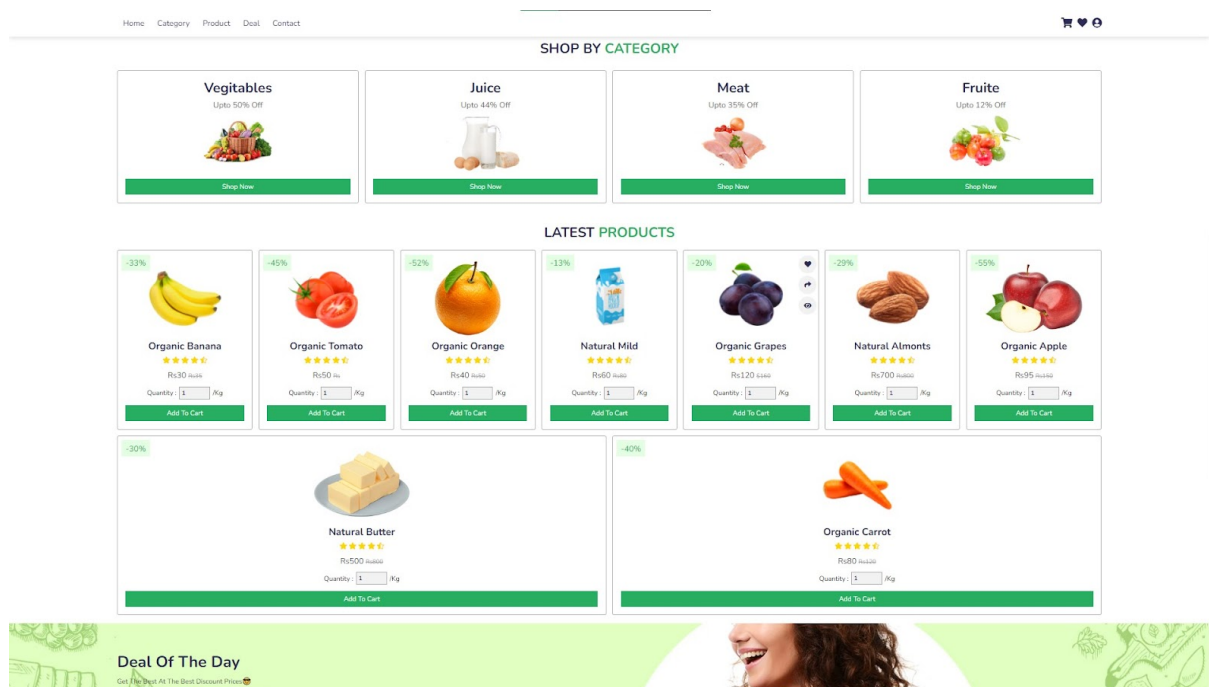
Home Category Product Deal Contact

SHOP BY CATEGORY

Vegitables
Upto 50% Off
Shop Now

Juice
Upto 44% Off
Shop Now

Meat
Upto 35% Off
Shop Now

Fruite
Upto 12% Off
Shop Now

LATEST PRODUCTS

-33%
Organic Banana
Rs30 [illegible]
Quantity : 1 /Kg
Add To Cart

-45%
Organic Tomato
Rs50 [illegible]
Quantity : 1 /Kg
Add To Cart

-52%
Organic Orange
Rs40 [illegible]
Quantity : 1 /Kg
Add To Cart

-13%
Natural Mild
Rs60 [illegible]
Quantity : 1 /Kg
Add To Cart

-20%
Organic Grapes
Rs120 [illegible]
Quantity : 1 /Kg
Add To Cart

-29%
Natural Almonts
Rs700 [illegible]
Quantity : 1 /Kg
Add To Cart

-55%
Organic Apple
Rs95 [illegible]
Quantity : 1 /Kg
Add To Cart

-30%
Natural Butter
Rs500 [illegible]
Quantity : 1 /Kg
Add To Cart

-40%
Organic Carrot
Rs80 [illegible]
Quantity : 1 /Kg
Add To Cart

Deal Of The Day
Get The Best At The Best Discount Prices